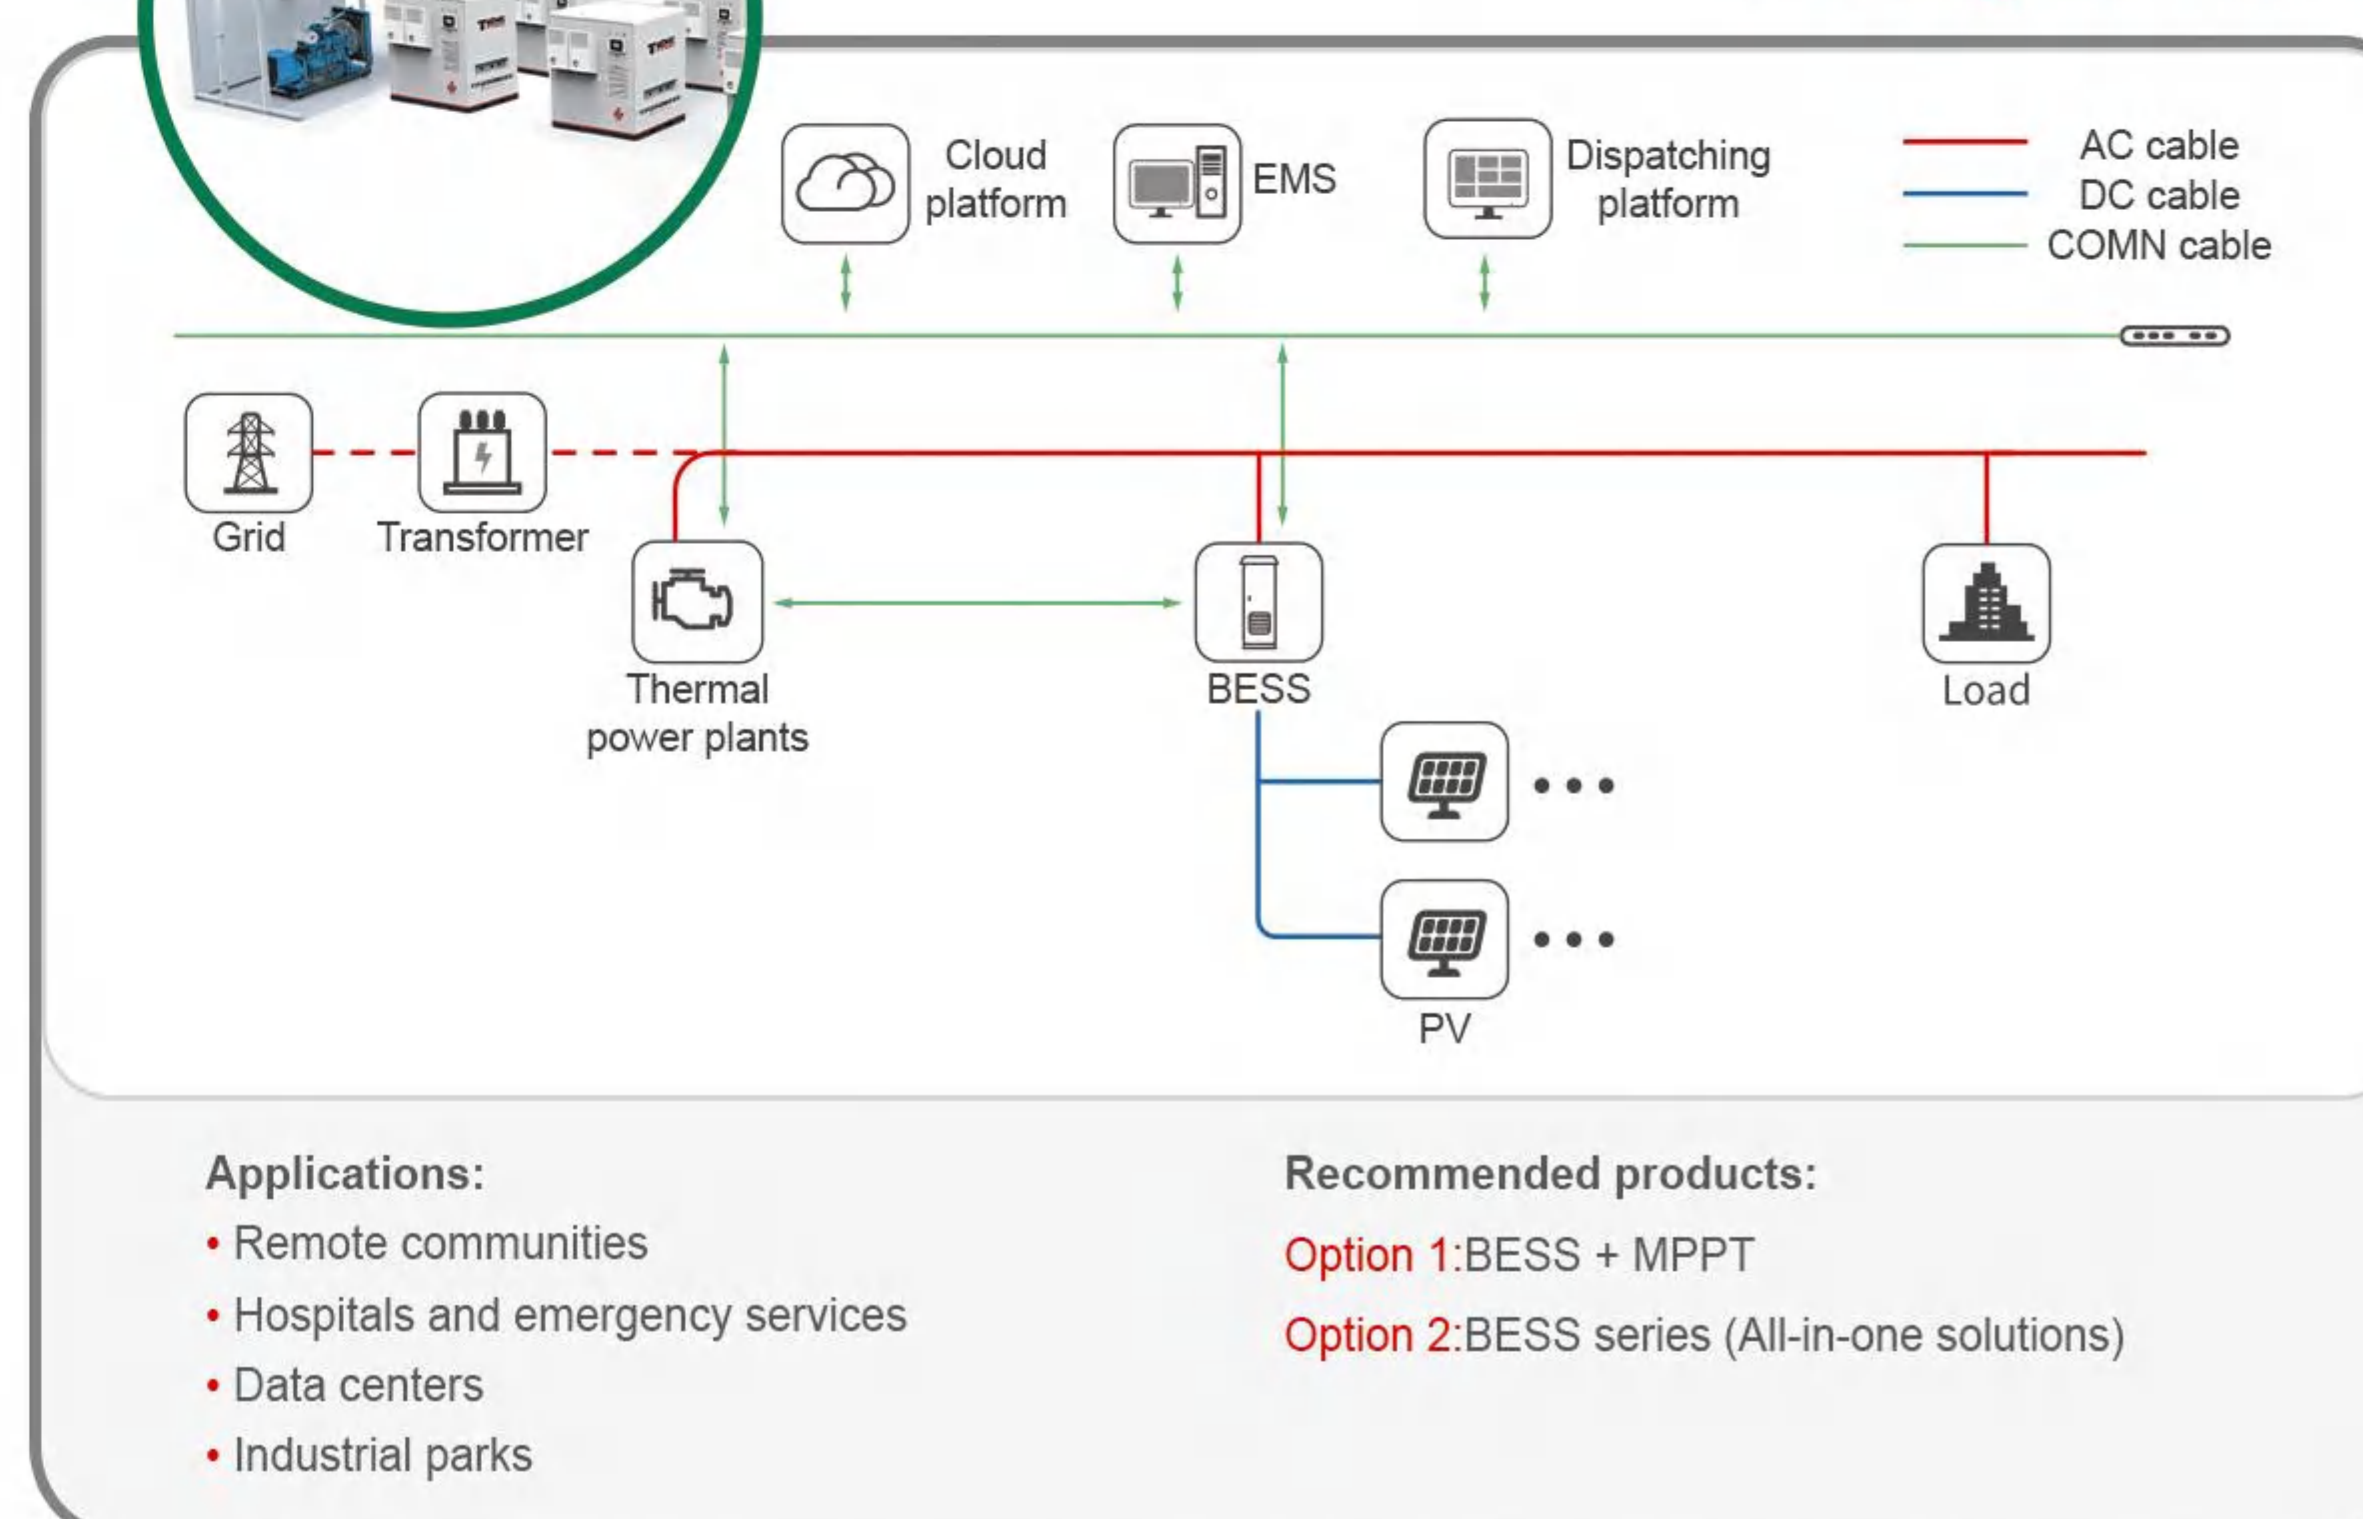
Cloud platform

EMS

Dispatching platform

AC cable
DC cable
COMN cable

Grid

Transformer

Thermal power plants

BESS

Load

PV

Applications:
• Remote communities
• Hospitals and emergency services
• Data centers
• Industrial parks

Recommended products:
Option 1:BESS + MPPT
Option 2:BESS series (All-in-one solutions)